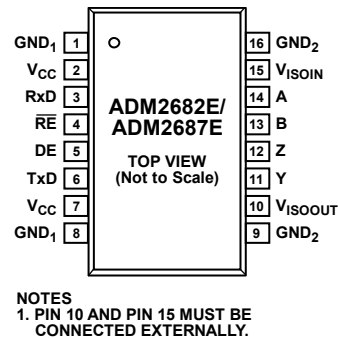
$GND_1$ 1
$V_{CC}$ 2
RxD 3
$\overline{RE}$ 4
DE 5
TxD 6
$V_{CC}$ 7
$GND_1$ 8

ADM2682E/ ADM2687E

TOP VIEW (Not to Scale)

16 $GND_2$
15 $V_{ISOIN}$
14 A
13 B
12 Z
11 Y
10 $V_{ISOOUT}$
9 $GND_2$

NOTES
1. PIN 10 AND PIN 15 MUST BE CONNECTED EXTERNALLY.